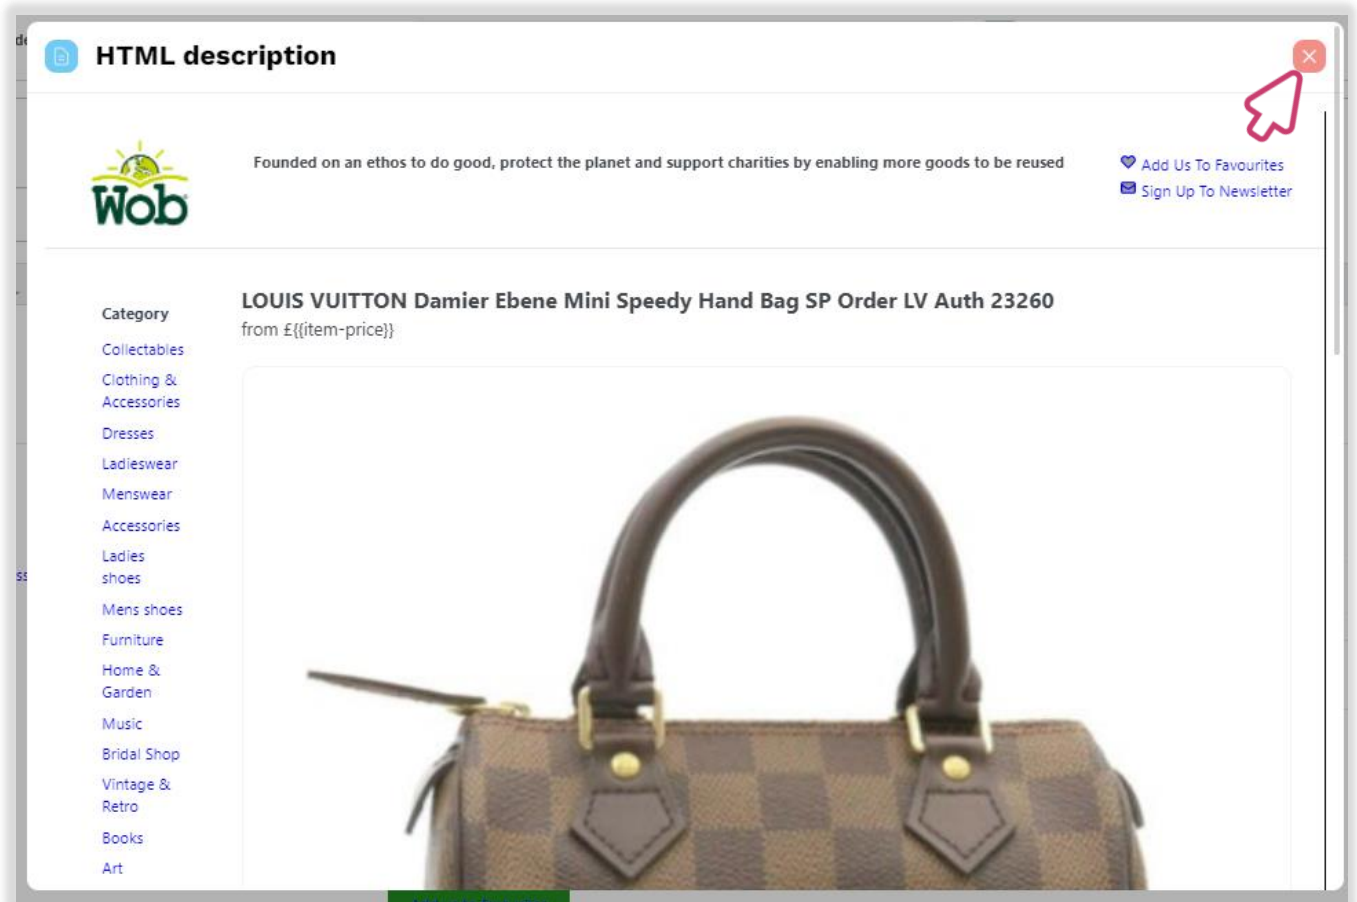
HTML description

Wob

Founded on an ethos to do good, protect the planet and support charities by enabling more goods to be reused

Add Us To Favourites
Sign Up To Newsletter

Category
Collectables
Clothing & Accessories
Dresses
Ladieswear
Menswear
Accessories
Ladies shoes
Mens shoes
Furniture
Home & Garden
Music
Bridal Shop
Vintage & Retro
Books
Art

LOUIS VUITTON Damier Ebene Mini Speedy Hand Bag SP Order LV Auth 23260
from £{{item-price}}